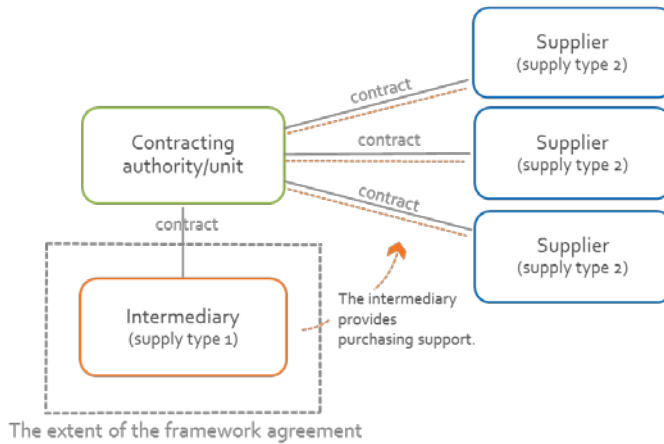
Supplier
(supply type 2)

contract

Contracting authority/unit

contract

Supplier
(supply type 2)

contract

Supplier
(supply type 2)

contract

Intermediary
(supply type 1)

The intermediary provides purchasing support.

The extent of the framework agreement